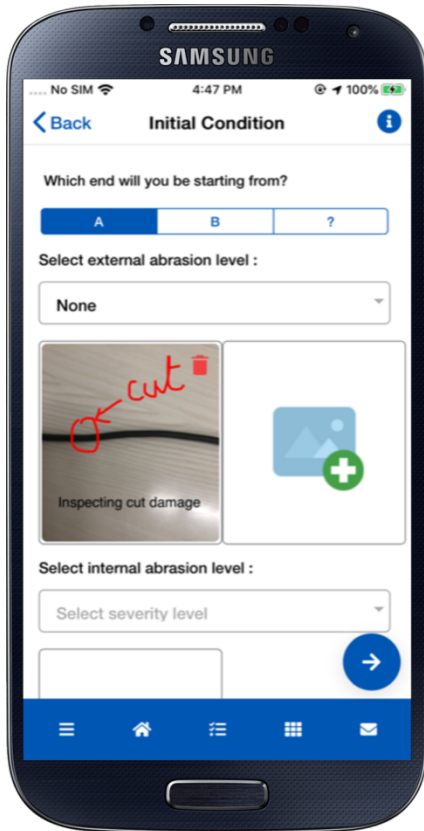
SAMSUNG

No SIM 4:47 PM 100%

Back Initial Condition

Which end will you be starting from?

A B ?

Select external abrasion level :

None

cut

Inspecting cut damage

Select internal abrasion level :

Select severity level